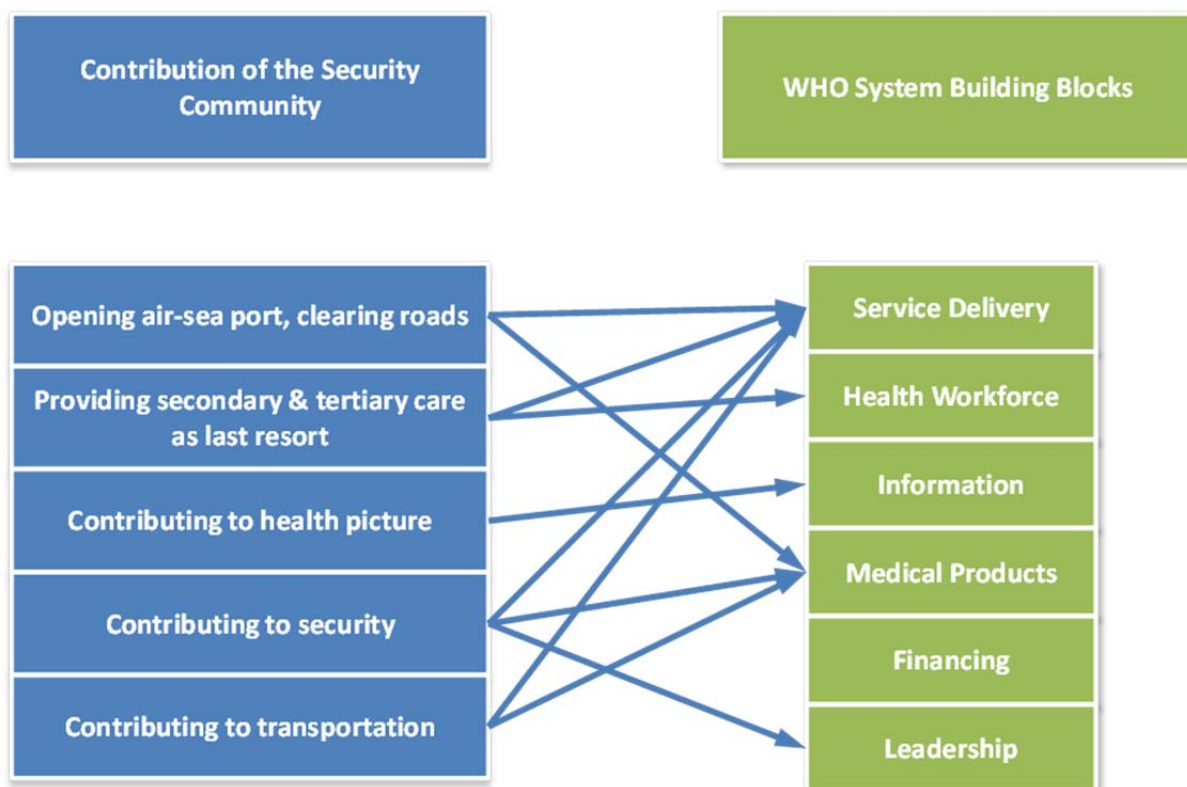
Contribution of the Security Community

WHO System Building Blocks

Opening air-sea port, clearing roads

Providing secondary & tertiary care as last resort

Contributing to health picture

Contributing to security

Contributing to transportation

Service Delivery

Health Workforce

Information

Medical Products

Financing

Leadership